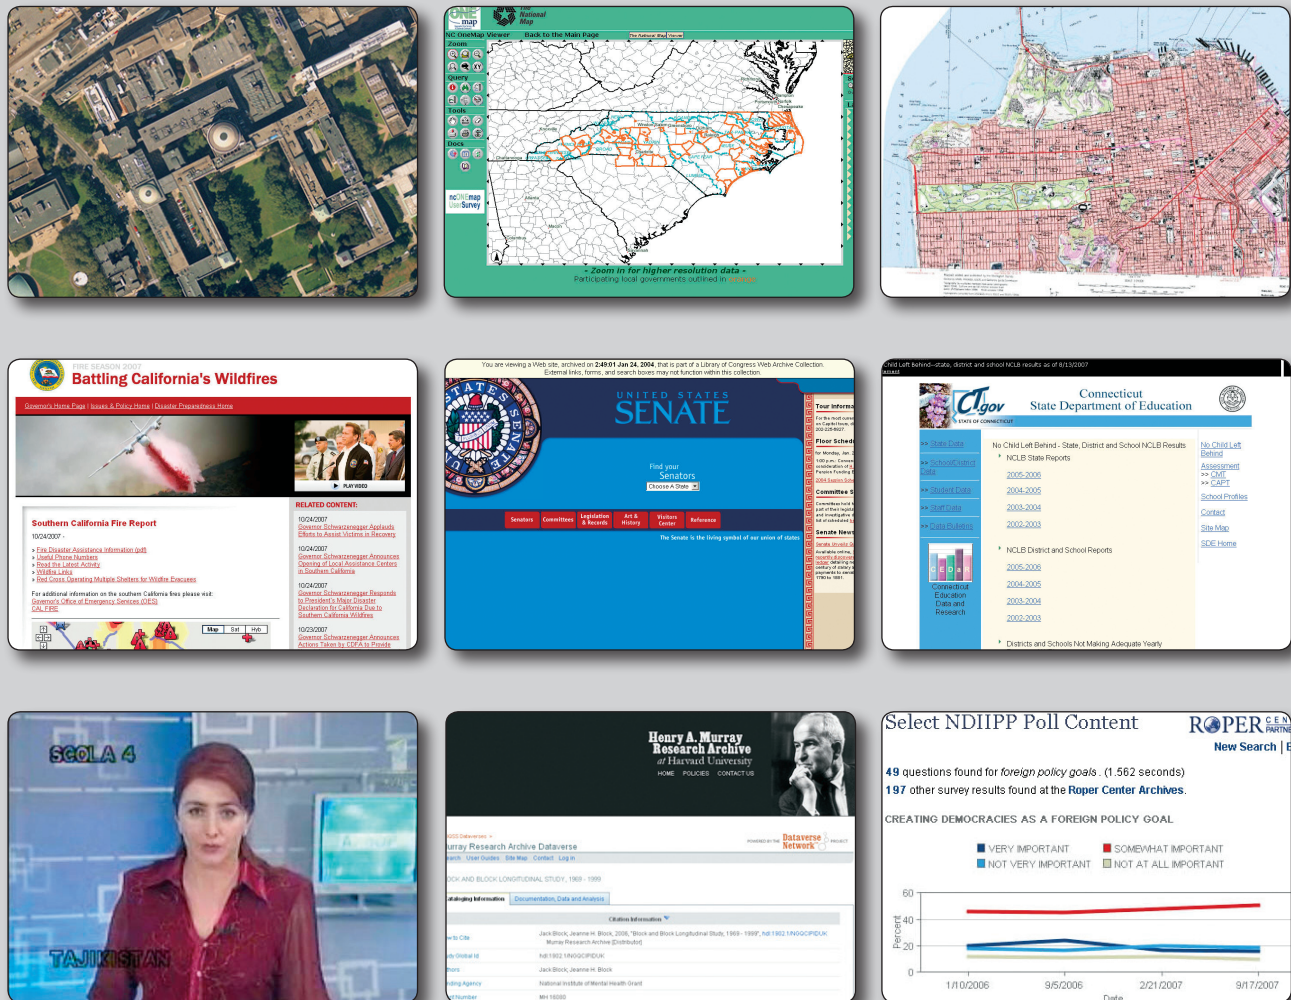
ONE map

The National Map

NC OneMap Viewer Back to the Main Page

Zoom

Query

Tools

Docs

- Zoom in for higher resolution data -

Participating local governments outlined in

FIRE SEASON 2007

Battling California's Wildfires

Governor's Home Page | Issues & Policy Home | Disaster Preparedness Home

PLAY VIDEO

RELATED CONTENT:

Southern California Fire Report

10/24/2007 -

Fire Disaster Assistance Information (pdf)

Useful Phone Numbers

Read the Latest Activity

Wildfire Links

Red Cross Operating Multiple Shelters for Wildfire Evacuees

For additional information on the southern California fires please visit:

Governor's Office of Emergency Services (OES)

CAL FIRE

10/24/2007

Governor Schwarzenegger Applauds Efforts to Assist Victims in Recovery

10/24/2007

Governor Schwarzenegger Announces Opening of Local Assistance Centers in Southern California

10/24/2007

Governor Schwarzenegger Responds to President's Major Disaster Declaration for California Due to Southern California Wildfires

10/23/2007

Governor Schwarzenegger Announces Actions Taken by CDFA to Provide

Map Sat Hyb

You are viewing a Web site, archived on 2:49:01 Jan 24, 2004, that is part of a Library of Congress Web Archive Collection. External links, forms, and search boxes may not function within this collection.

UNITED STATES SENATE

Find your Senators

Choose A State

Senators Committees Legislation & Records Art & History Visitors Center Reference

The Senate is the living symbol of our union of states

Tour Informa

Floor Sched

Committee

Senate News

Child Left Behind--state, district and school NCLB results as of 8/13/2007

CT.gov

STATE OF CONNECTICUT

Connecticut State Department of Education

>> State Data

>> School/District Data

>> Student Data

>> Staff Data

>> Data Bulletins

C E D a R

Connecticut Education Data and Research

No Child Left Behind - State, District and School NCLB Results

NCLB State Reports

2005-2006

2004-2005

2003-2004

2002-2003

NCLB District and School Reports

2005-2006

2004-2005

2003-2004

2002-2003

Districts and Schools Not Making Adequate Yearly

No Child Left Behind

Assessment

>> CMT

>> CAPT

School Profiles

Contact

Site Map

SDE Home

SCOLA 4

TAJIKISTAN

Henry A. Murray Research Archive at Harvard University

HOME POLICIES CONTACT US

Dataverse Network

urray Research Archive Dataverse

earch User Guides Site Map Contact Log in

OCK AND BLOCK LONGITUDINAL STUDY, 1969 - 1999

ataloging Information Documentation, Data and Analysis

Citation Information

w to Cite

Jack Block, Jeanne H. Block, 2006, "Block and Block Longitudinal Study, 1969 - 1999", hdl:1902.1/NOGCIPIDUK Murray Research Archive [Distributor]

dy Global Id hdl:1902.1/NOGCIPIDUK

hors Jack Block, Jeanne H. Block

nding Agency National Institute of Mental Health Grant

nt Number MH 16080

Select NDIIPP Poll Content

ROPER CEN PARTNE

New Search | E

49 questions found for foreign policy goals . (1.562 seconds)

197 other survey results found at the Roper Center Archives.

CREATING DEMOCRACIES AS A FOREIGN POLICY GOAL

VERY IMPORTANT SOMEWHAT IMPORTANT

NOT VERY IMPORTANT NOT AT ALL IMPORTANT

60

40

20

0

Percent

1/10/2006 9/5/2006 2/21/2007 9/17/2007

Date